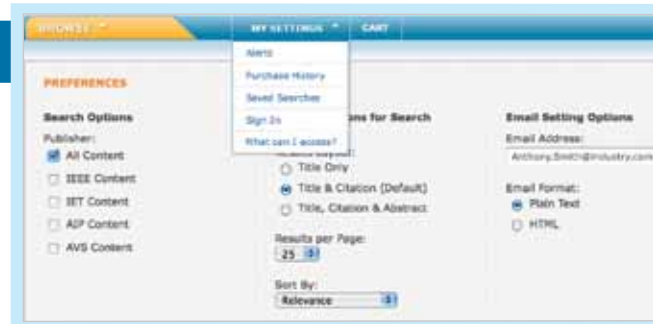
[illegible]

MY SETTINGS

CART

Alerts

Purchase History

Saved Searches

Sign In

What can I access?

PREFERENCES

Search Options

Publisher:

All Content

IEEE Content

IET Content

AIP Content

AVS Content

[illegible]ons for Search

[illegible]

Title Only

Title & Citation (Default)

Title, Citation & Abstract

Results per Page:

25

Sort By:

Relevance

Email Setting Options

Email Address:

Anthony.Smith@industry.com

Email Format:

Plain Text

HTML